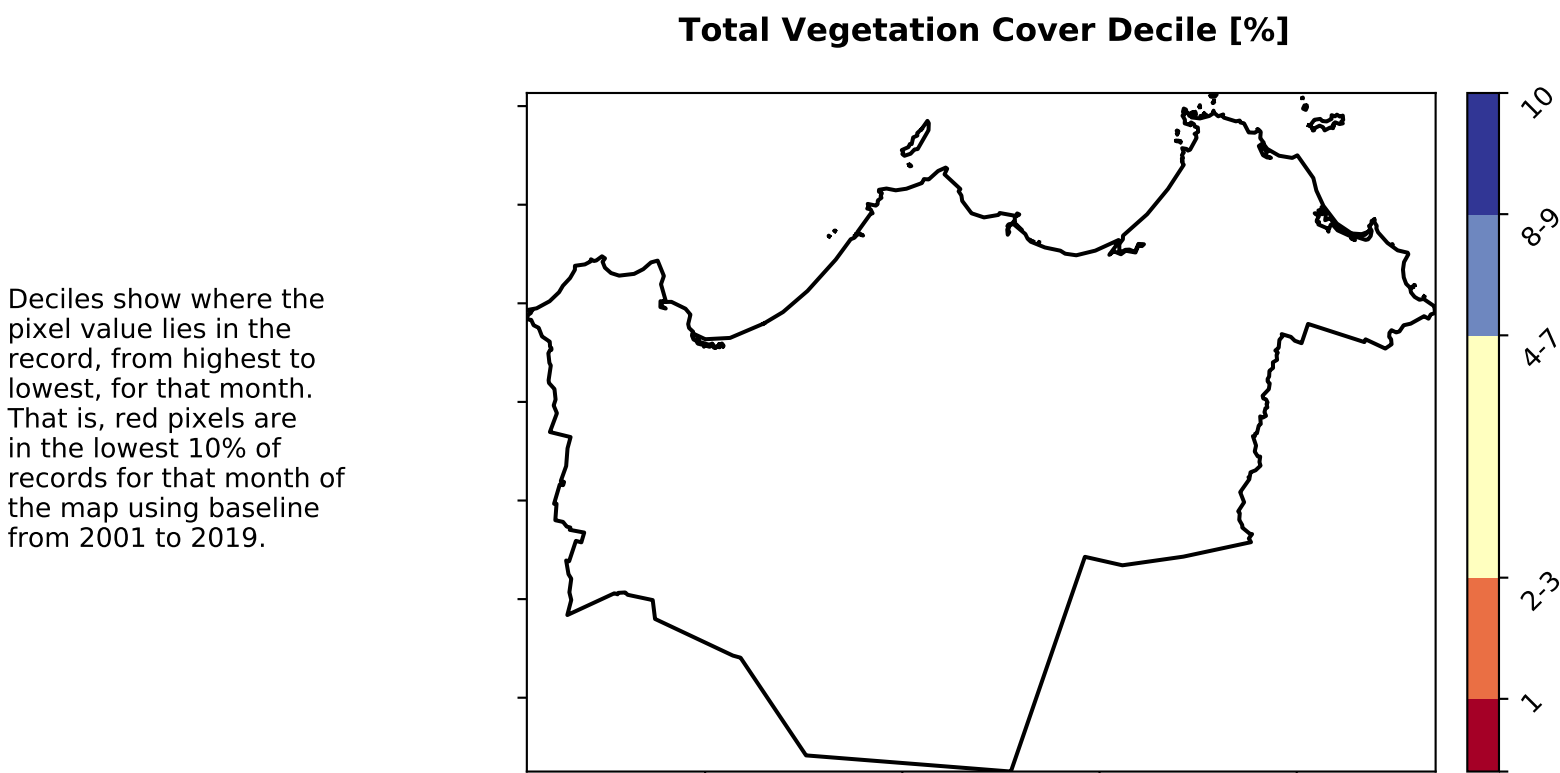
Total Vegetation Cover Decile [%]

Deciles show where the pixel value lies in the record, from highest to lowest, for that month. That is, red pixels are in the lowest 10% of records for that month of the map using baseline from 2001 to 2019.

10
8-9
4-7
2-3
1